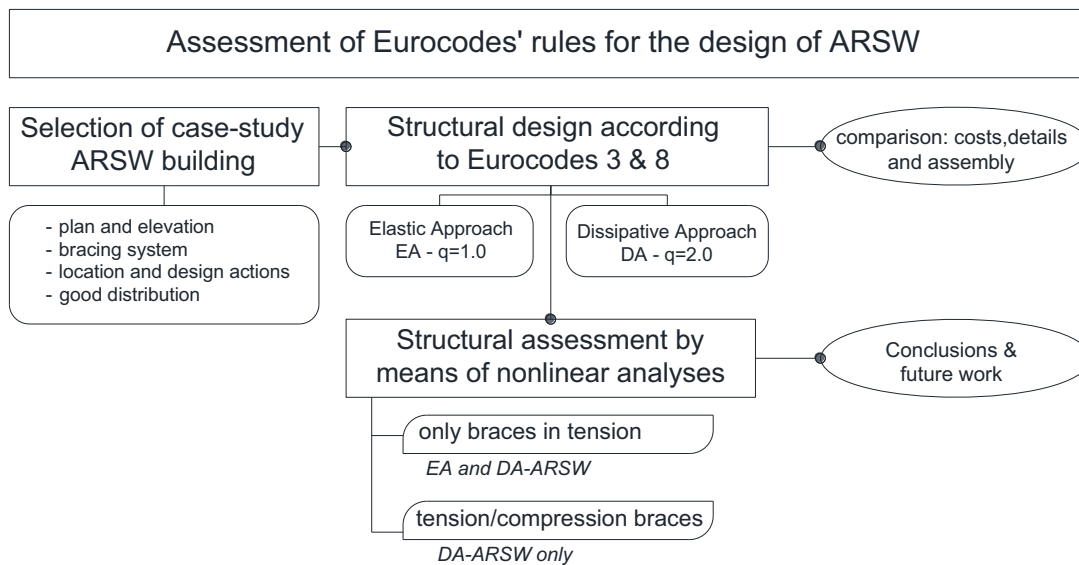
Assessment of Eurocodes' rules for the design of ARSW

Selection of case-study ARSW building

- plan and elevation
- bracing system
- location and design actions
- good distribution

Structural design according to Eurocodes 3 & 8

comparison: costs,details and assembly

Elastic Approach
EA - q=1.0

Dissipative Approach
DA - q=2.0

Structural assessment by means of nonlinear analyses

Conclusions & future work

only braces in tension
EA and DA-ARSW

tension/compression braces
DA-ARSW only